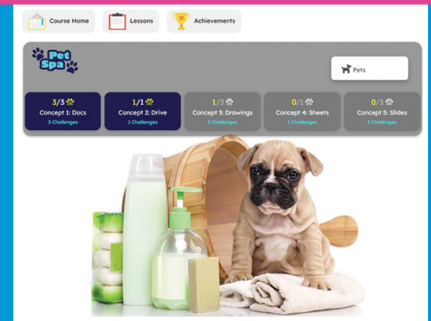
Course Home

Lessons

Achievements

Pet Spa

Pets

3/3
Concept 1: Docs
3 Challenges

1/1
Concept 2: Drive
1 Challenges

1/3
Concept 3: Drawings
3 Challenges

0/1
Concept 4: Sheets
1 Challenges

0/3
Concept 5: Slides
3 Challenges